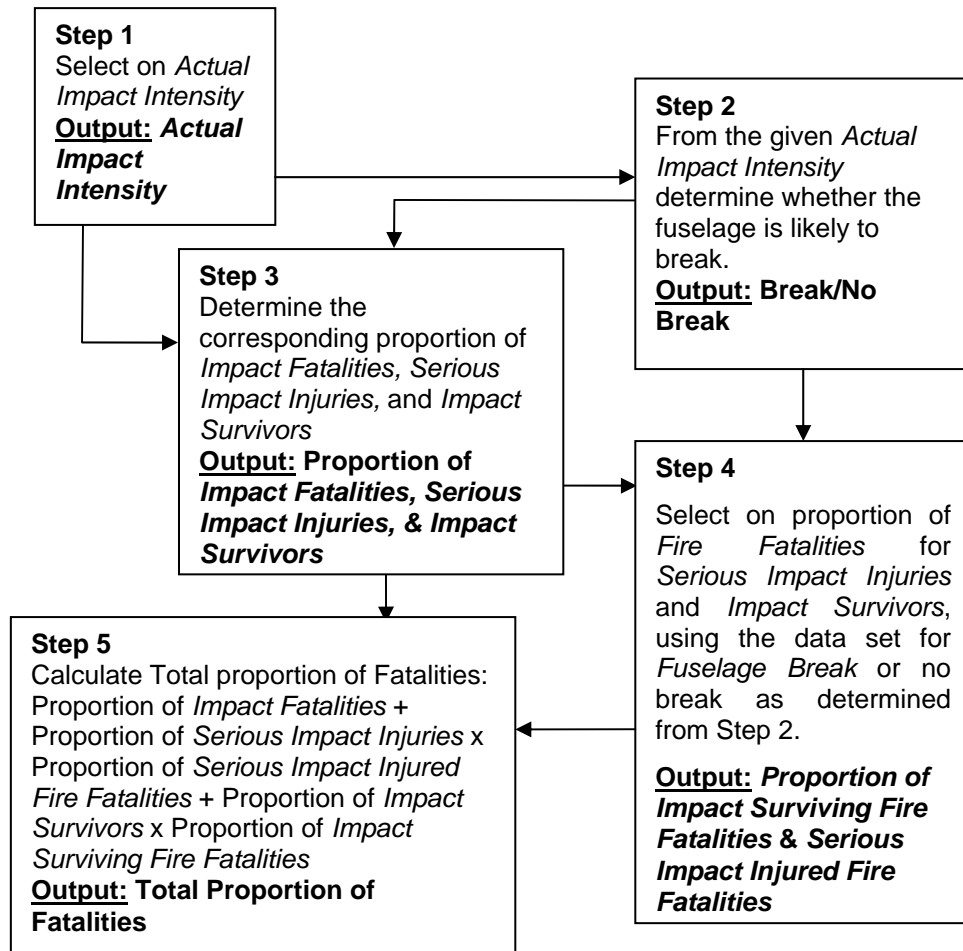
Step 1
Select on Actual Impact Intensity
Output: Actual Impact Intensity

Step 2
From the given Actual Impact Intensity determine whether the fuselage is likely to break.
Output: Break/No Break

Step 3
Determine the corresponding proportion of Impact Fatalities, Serious Impact Injuries, and Impact Survivors
Output: Proportion of Impact Fatalities, Serious Impact Injuries, & Impact Survivors

Step 4
Select on proportion of Fire Fatalities for Serious Impact Injuries and Impact Survivors, using the data set for Fuselage Break or no break as determined from Step 2.

Output: Proportion of Impact Surviving Fire Fatalities & Serious Impact Injured Fire Fatalities

Step 5
Calculate Total proportion of Fatalities: Proportion of Impact Fatalities + Proportion of Serious Impact Injuries x Proportion of Serious Impact Injured Fire Fatalities + Proportion of Impact Survivors x Proportion of Impact Surviving Fire Fatalities
Output: Total Proportion of Fatalities